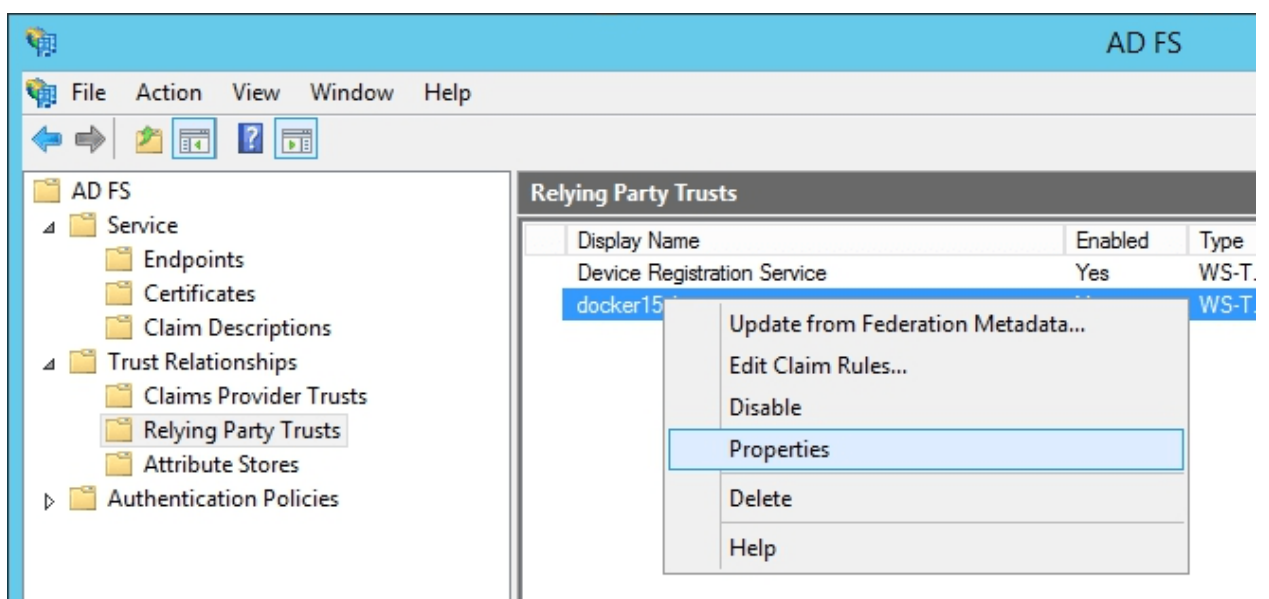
AD FS

File Action View Window Help

AD FS
Service
Endpoints
Certificates
Claim Descriptions
Trust Relationships
Claims Provider Trusts
Relying Party Trusts
Attribute Stores
Authentication Policies

Relying Party Trusts

| Display Name | Enabled | Type |
|---|---|---|
| Device Registration Service | Yes | WS-T. |
| docker15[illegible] | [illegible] | WS-T. |

Update from Federation Metadata...
Edit Claim Rules...
Disable
Properties
Delete
Help